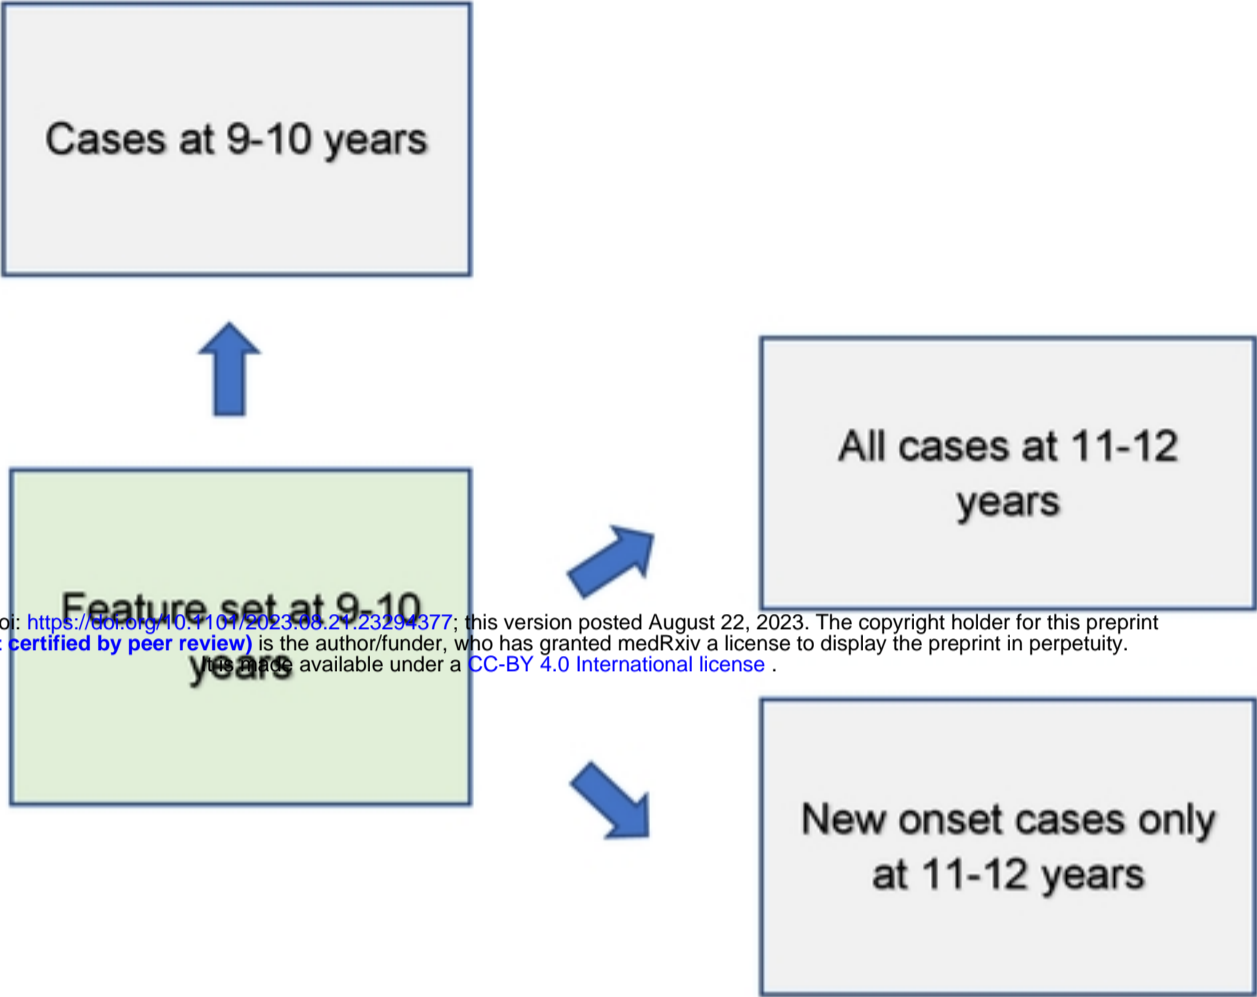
Cases at 9-10 years

All cases at 11-12 years

Feature set at 9-10 years

oi: https://doi.org/10.1101/2023.08.21.23294377; this version posted August 22, 2023. The copyright holder for this preprint certified by peer review) is the author/funder, who has granted medRxiv a license to display the preprint in perpetuity. It is made available under a CC-BY 4.0 International license .

New onset cases only at 11-12 years